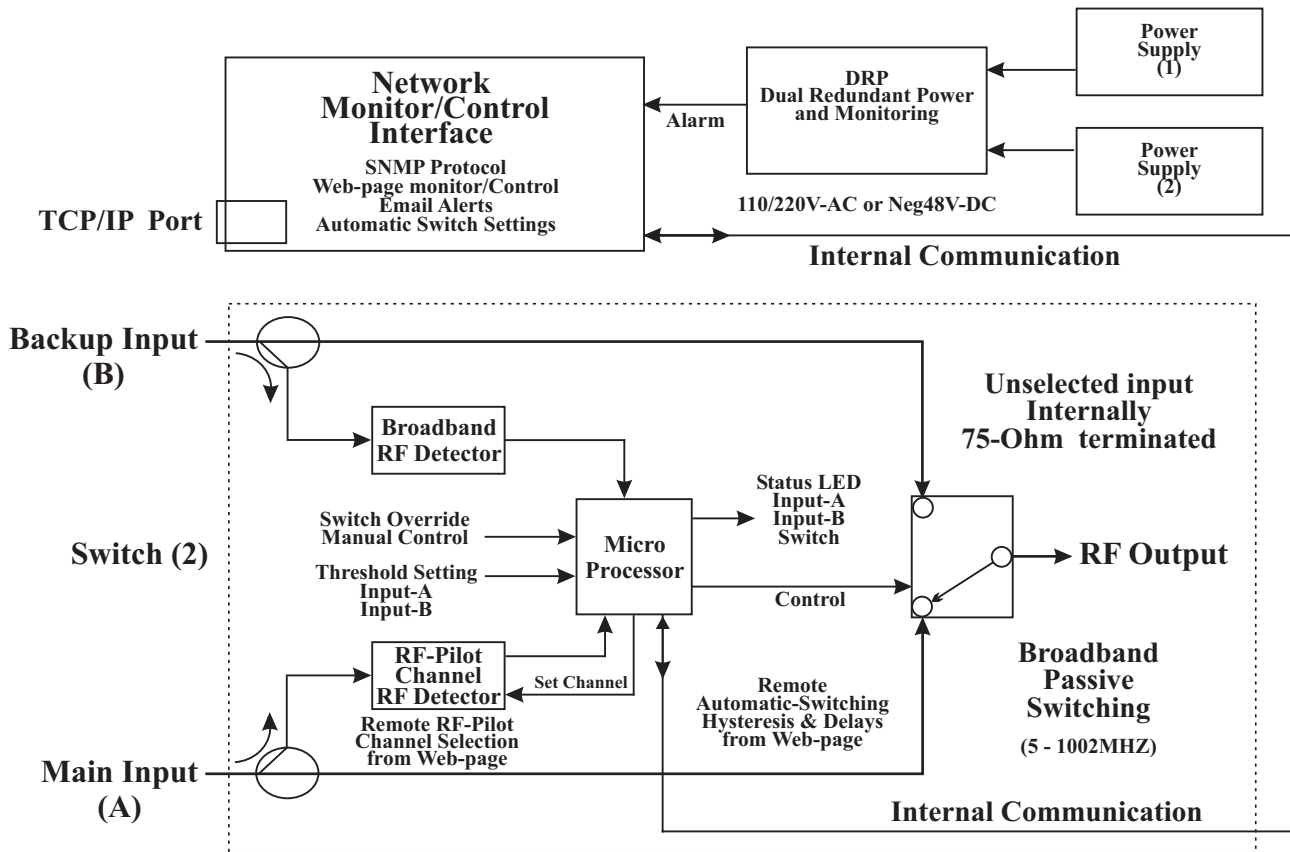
Network Monitor/Control Interface

SNMP Protocol
Web-page monitor/Control
Email Alerts
Automatic Switch Settings

TCP/IP Port

Alarm

DRP
Dual Redundant Power and Monitoring

Power Supply (1)

Power Supply (2)

110/220V-AC or Neg48V-DC

Internal Communication

Backup Input (B)

Broadband RF Detector

Unselected input Internally 75-Ohm terminated

Status LED
Input-A
Input-B
Switch

Switch Override Manual Control

Switch (2)

Micro Processor

RF Output

Threshold Setting
Input-A
Input-B

Control

RF-Pilot Channel RF Detector

Set Channel

Broadband Passive Switching

Remote Automatic-Switching Hysteresis & Delays from Web-page

Remote RF-Pilot Channel Selection from Web-page

(5 - 1002MHZ)

Main Input (A)

Internal Communication